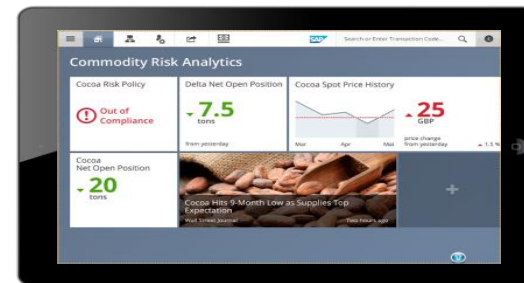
SAP Search or Enter Transaction Code...

Commodity Risk Analytics

Cocoa Risk Policy

Out of Compliance

Delta Net Open Position

7.5

tons

from yesterday

Cocoa Spot Price History

25

GBP

Mar Apr Mai

price change from yesterday

1.5 %

Cocoa Net Open Position

20

tons

Cocoa Hits 9-Month Low as Supplies Top Expectation

Wall Street Journal

Two hours ago

+